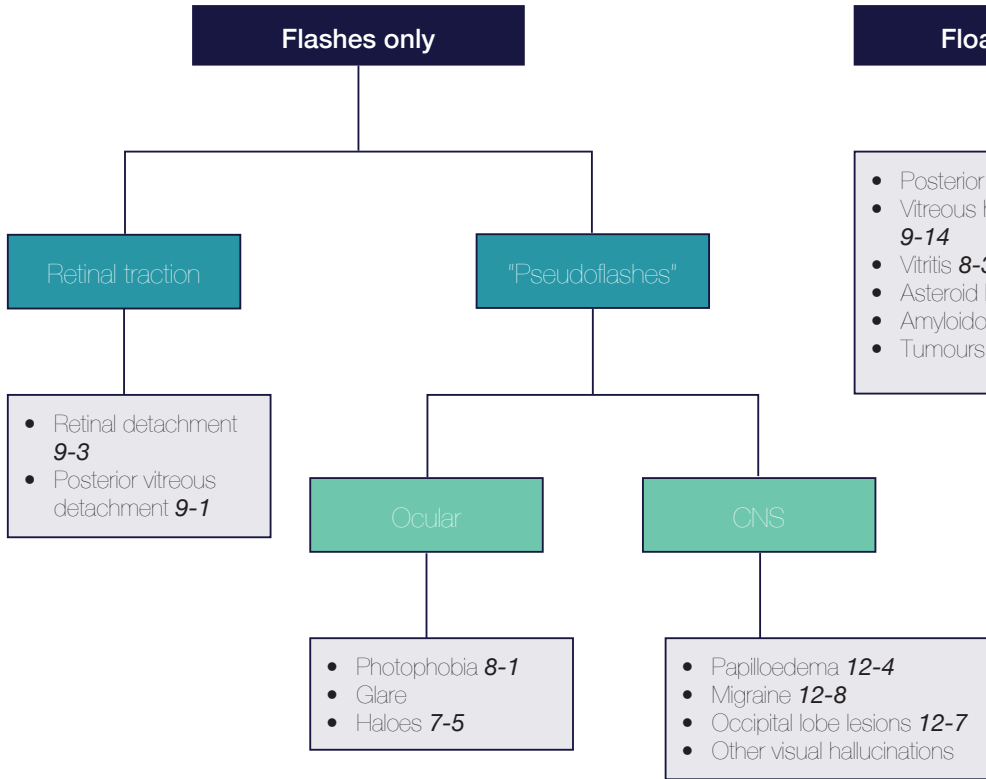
Flashes only

Retinal traction

"Pseudoflashes"

- Retinal detachment ***9-3***
- Posterior vitreous detachment ***9-1***

Ocular

CNS

- Photophobia ***8-1***
- Glare
- Haloes ***7-5***

- Papilloedema ***12-4***
- Migraine ***12-8***
- Occipital lobe lesions ***12-7***
- Other visual hallucinations

Floa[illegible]

- Posterior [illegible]
- Vitreous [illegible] ***9-14***
- Vitritis ***8-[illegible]***
- Asteroid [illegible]
- Amyloido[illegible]
- Tumours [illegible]